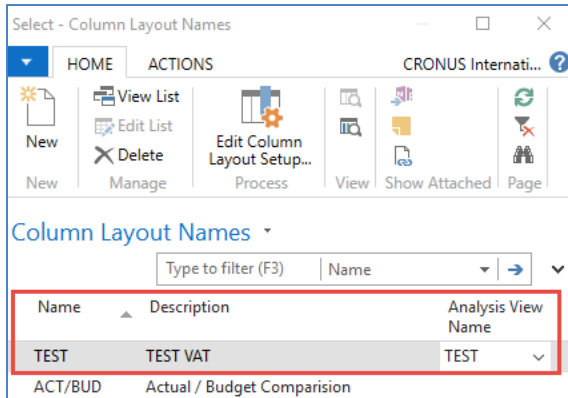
Select - Column Layout Names

HOME ACTIONS CRONUS Internati... ?

New

View List

Edit List

Delete

Edit Column Layout Setup...

New Manage Process View Show Attached Page

Column Layout Names ▾

Type to filter (F3) Name

| Name | Description | Analysis View Name |
|---|---|---|
| TEST | TEST VAT | TEST |
| ACT/BUD | Actual / Budget Comparision | |